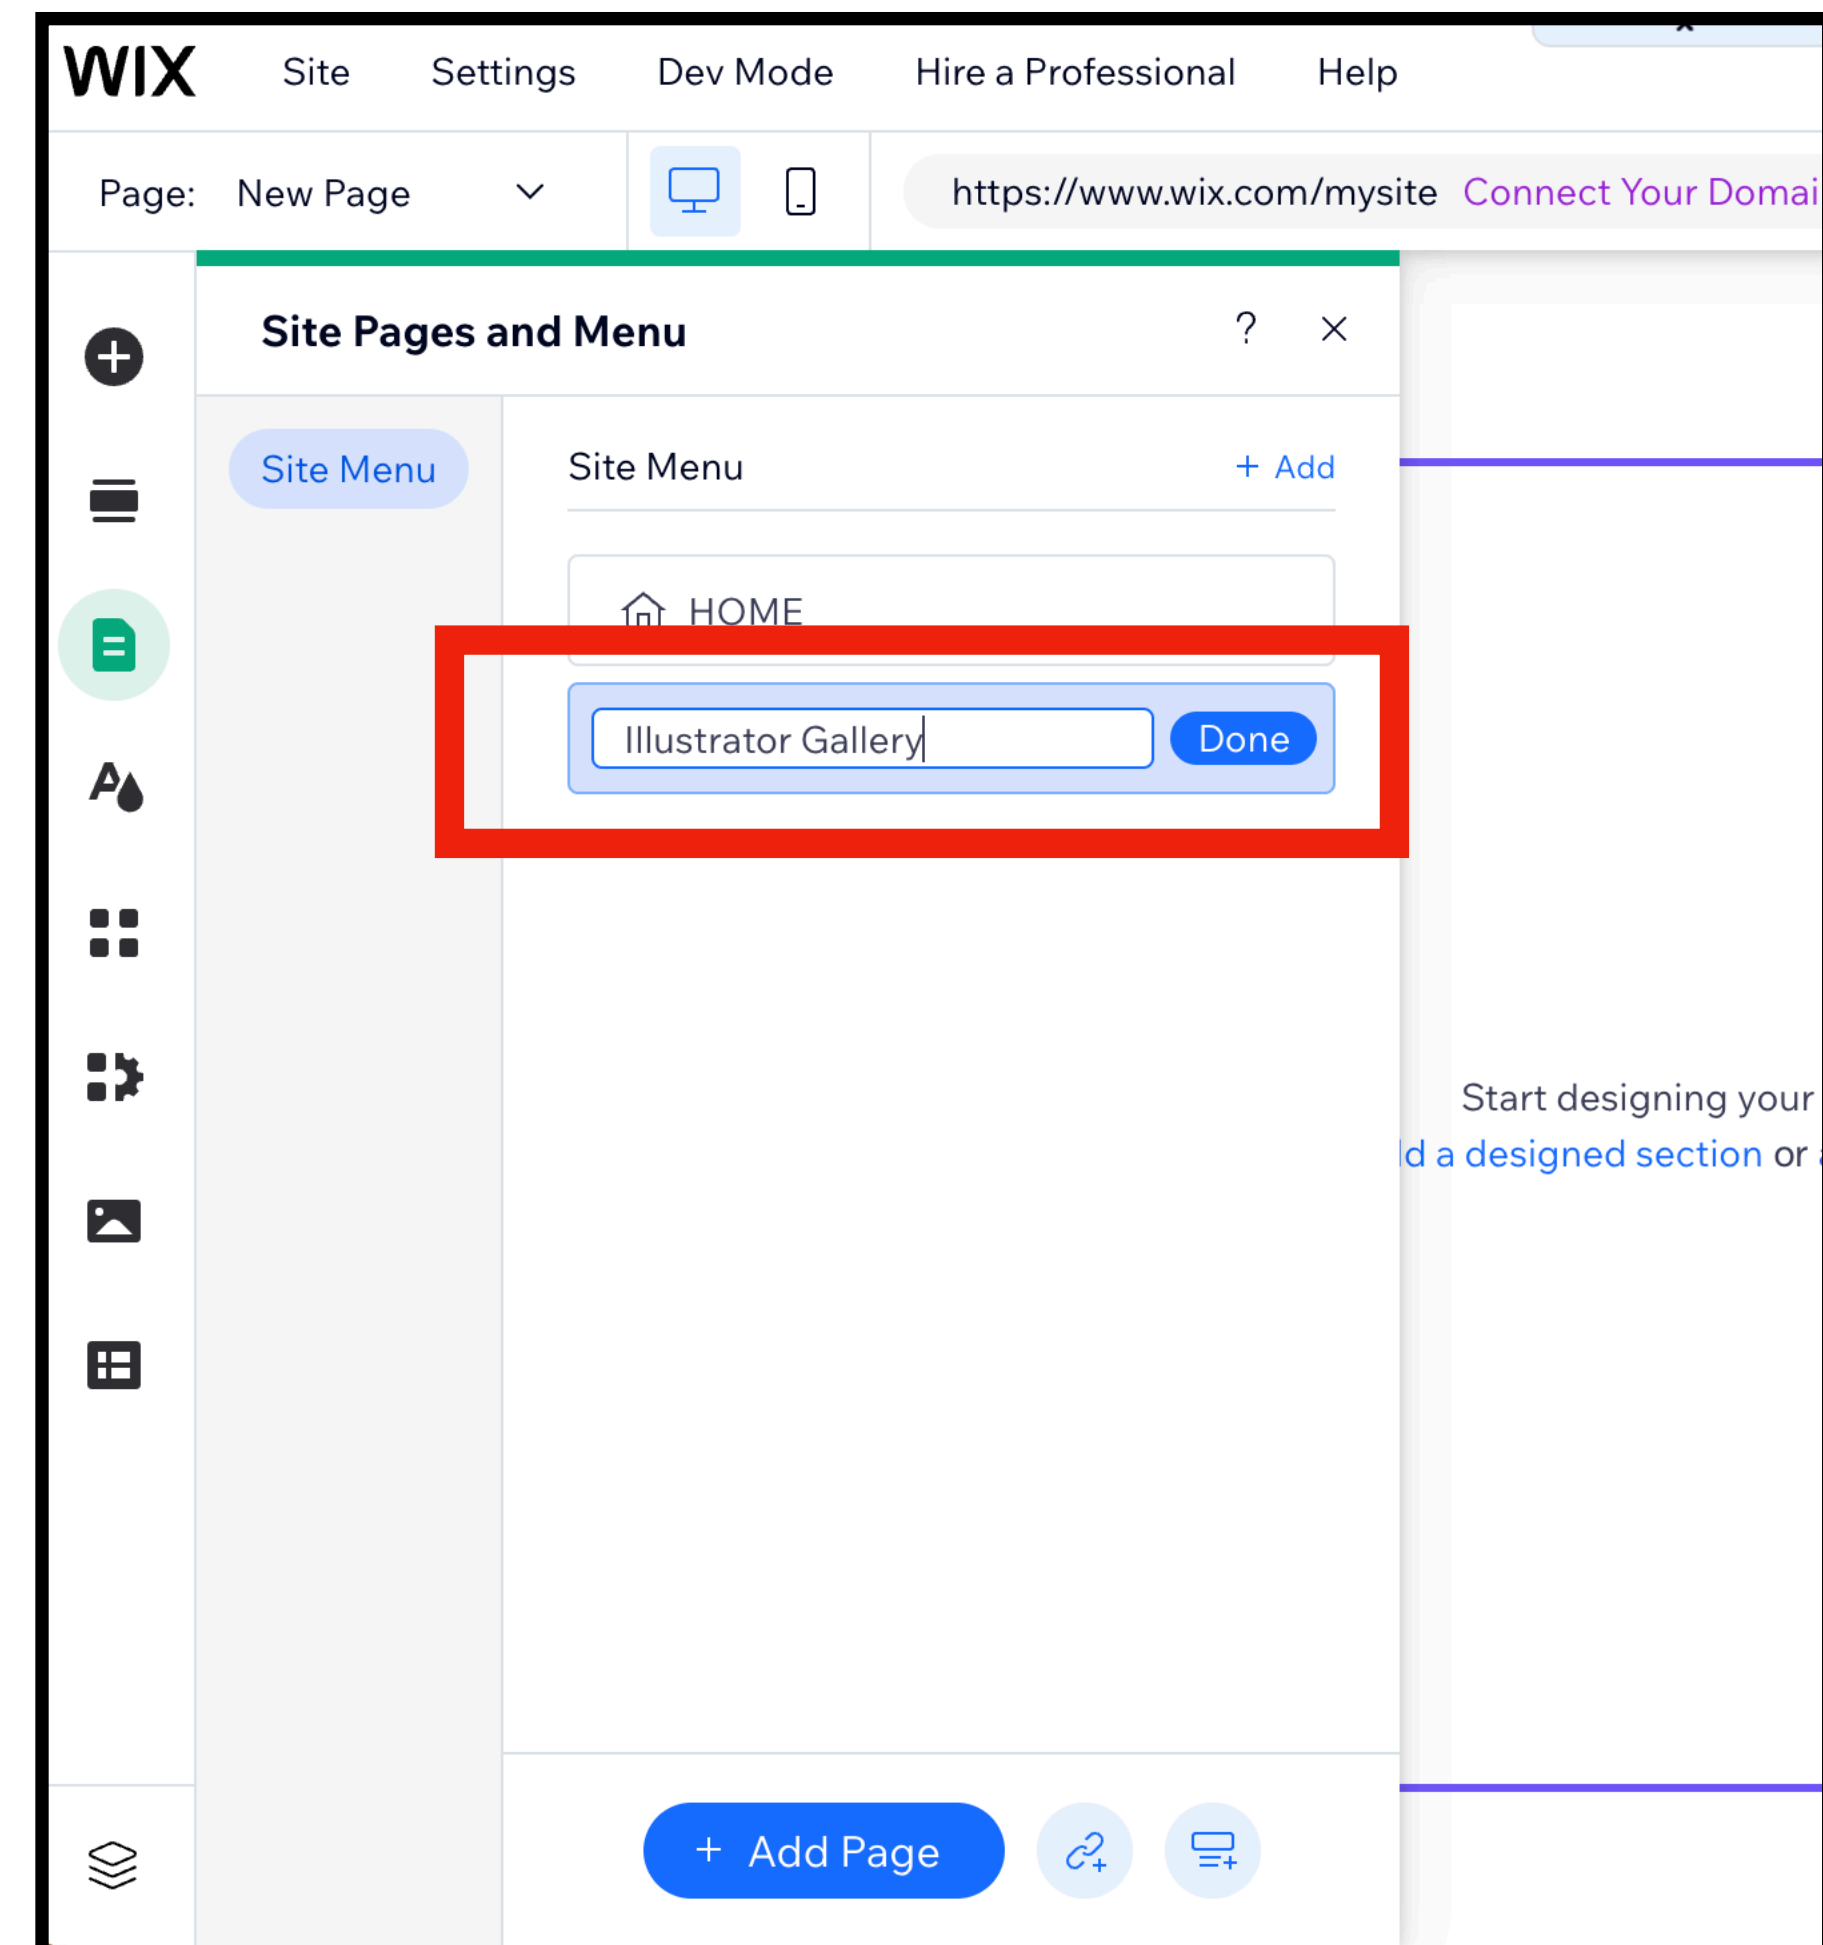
WIX Site Settings Dev Mode Hire a Professional Help

Page: New Page

https://www.wix.com/mysite Connect Your Domai

Site Pages and Menu ? ×

Site Menu

Site Menu + Add

HOME

Illustrator Gallery Done

Start designing your
ld a designed section or

+ Add Page